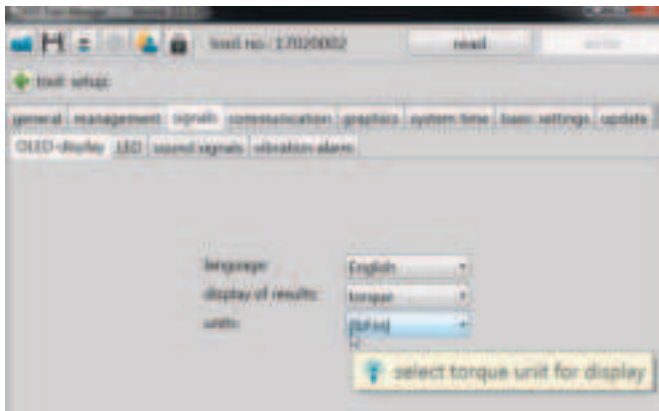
tool No.: 17020002
read
write
tool setup:
general | management | signals | communication | graphics | system time | basic settings | update
OLED-display | LED | sound signals | vibration alarm
language: English
display of results: torque
units: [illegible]
select torque unit for display